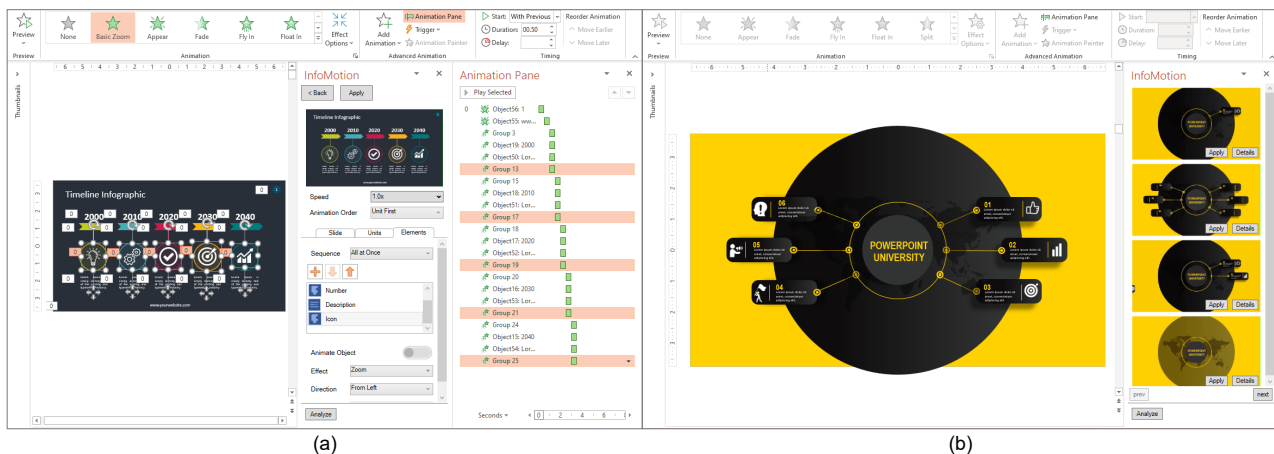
Preview
None Basic Zoom Appear Fade Fly In Float In
Effect Options
Add Animation
Animation Pane
Trigger
Animation Painter
Start: With Previous
Duration: 00.50
Delay:
Reorder Animation
Move Earlier
Move Later
Preview Animation Advanced Animation Timing

Thumbnails

Timeline Infographic
2000 2010 2020 2030 2040
www.yourwebsite.com

InfoMotion
< Back Apply
Timeline Infographic
Speed 1.0x
Animation Order Unit First
Slide Units Elements
Sequence All at Once
Number
Description
Icon
Animate Object
Effect Zoom
Direction From Left
Analyze

Animation Pane
Play Selected
0 Object56: 1
Object55: www...
Group 3
Object19: 2000
Object50: Lor...
Group 13
Group 15
Object18: 2010
Object51: Lor...
Group 17
Group 18
Object17: 2020
Object52: Lor...
Group 19
Group 20
Object16: 2030
Object53: Lor...
Group 21
Group 24
Object15: 2040
Object54: Lor...
Group 25
Seconds 0 2 4 6

(a)

Preview
None Appear Fade Fly In Float In Split
Effect Options
Add Animation
Animation Pane
Trigger
Animation Painter
Start:
Duration:
Delay:
Reorder Animation
Move Earlier
Move Later
Preview Animation Advanced Animation Timing

Thumbnails

POWERPOINT UNIVERSITY
06 05 04 01 02 03

InfoMotion
Apply Details
Apply Details
Apply Details
Apply Details
prev next
Analyze

(b)